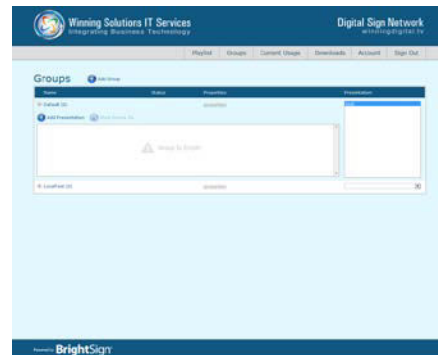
Winning Solutions IT Services
Integrating Business Technology

Digital Sign Network
winningdigital.tv

Playlist | Groups | Current Usage | Downloads | Account | Sign Out

Groups
Add Group

| Name | Status | Properties | Presentation |
|---|---|---|---|
| Default (2) | | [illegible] | |
| LocalPark (2) | | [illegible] | |

Add Presentation
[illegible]

Group is Empty

Powered by BrightSign